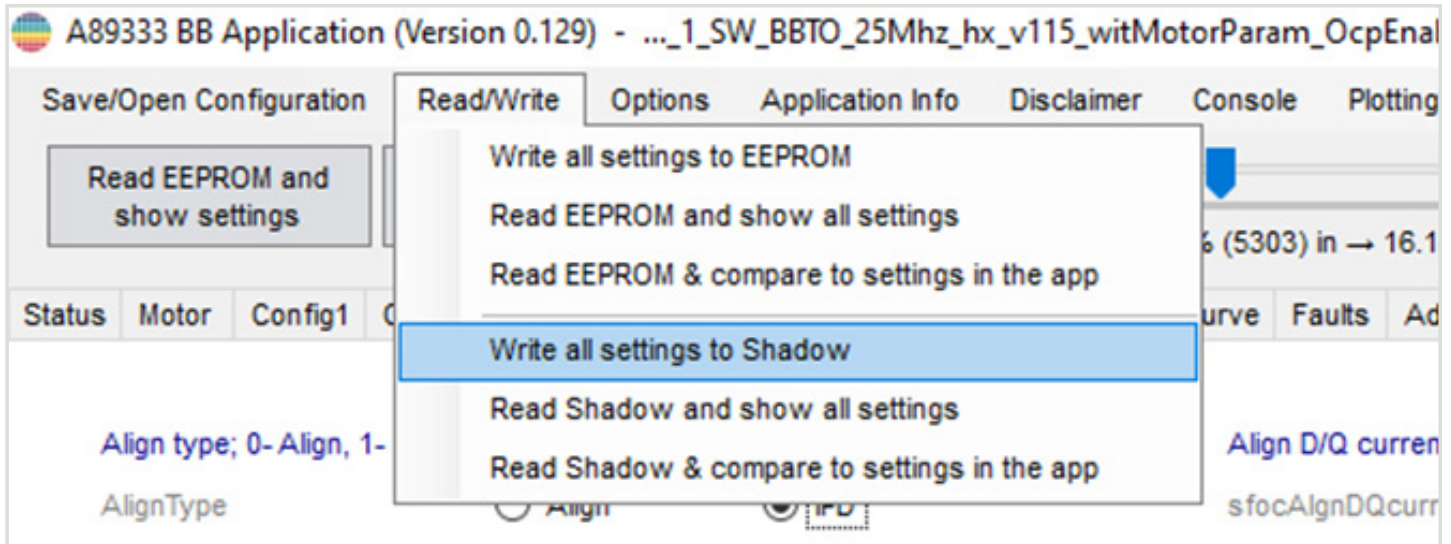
A89333 BB Application (Version 0.129) - ..._1_SW_BBTO_25Mhz_hx_v115_witMotorParam_OcpEnal

Save/Open Configuration | Read/Write | Options | Application Info | Disclaimer | Console | Plotting

Read EEPROM and show settings

Write all settings to EEPROM
Read EEPROM and show all settings
Read EEPROM & compare to settings in the app
Write all settings to Shadow
Read Shadow and show all settings
Read Shadow & compare to settings in the app

% (5303) in → 16.1

Status | Motor | Config1 | C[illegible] | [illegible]urve | Faults | Ad

Align type; 0- Align, 1-
AlignType
Align
IPD

Align D/Q curren
sfocAlgnDQcurr